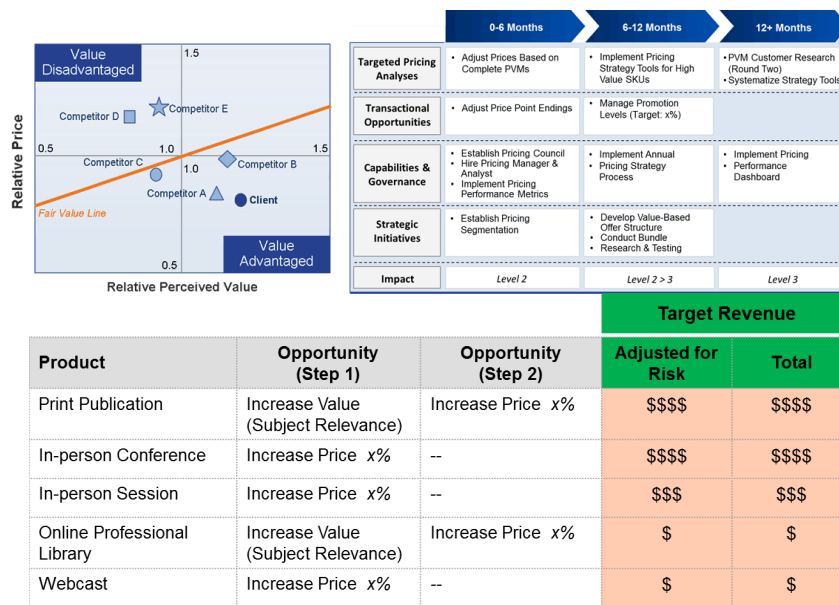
Value Disadvantaged

1.5

Competitor D

Competitor E

0.5

1.0

1.5

Competitor C

1.0

Competitor B

Competitor A

Client

Fair Value Line

Value Advantaged

0.5

Relative Price

Relative Perceived Value

| | 0-6 Months | 6-12 Months | 12+ Months |
|---|---|---|---|
| Targeted Pricing Analyses | • Adjust Prices Based on Complete PVMs | • Implement Pricing Strategy Tools for High Value SKUs | • PVM Customer Research (Round Two) • Systematize Strategy Tools |
| Transactional Opportunities | • Adjust Price Point Endings | • Manage Promotion Levels (Target: x%) | |
| Capabilities & Governance | • Establish Pricing Council • Hire Pricing Manager & Analyst • Implement Pricing Performance Metrics | • Implement Annual Pricing Strategy Process | • Implement Pricing Performance Dashboard |
| Strategic Initiatives | • Establish Pricing Segmentation | • Develop Value-Based Offer Structure • Conduct Bundle Research & Testing | |
| Impact | Level 2 | Level 2 > 3 | Level 3 |

| | | | Target Revenue | |
|---|---|---|---|---|
| Product | Opportunity (Step 1) | Opportunity (Step 2) | Adjusted for Risk | Total |
| Print Publication | Increase Value (Subject Relevance) | Increase Price *x%* | $$$$ | $$$$ |
| In-person Conference | Increase Price *x%* | -- | $$$$ | $$$$ |
| In-person Session | Increase Price *x%* | -- | $$$ | $$$ |
| Online Professional Library | Increase Value (Subject Relevance) | Increase Price *x%* | $ | $ |
| Webcast | Increase Price *x%* | -- | $ | $ |